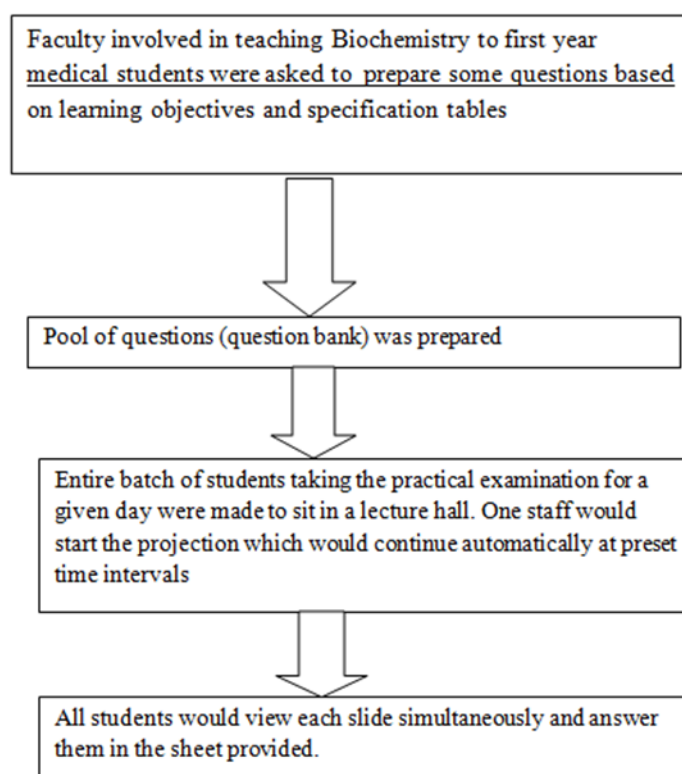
Faculty involved in teaching Biochemistry to first year medical students were asked to prepare some questions based on learning objectives and specification tables

Pool of questions (question bank) was prepared

Entire batch of students taking the practical examination for a given day were made to sit in a lecture hall. One staff would start the projection which would continue automatically at preset time intervals

All students would view each slide simultaneously and answer them in the sheet provided.